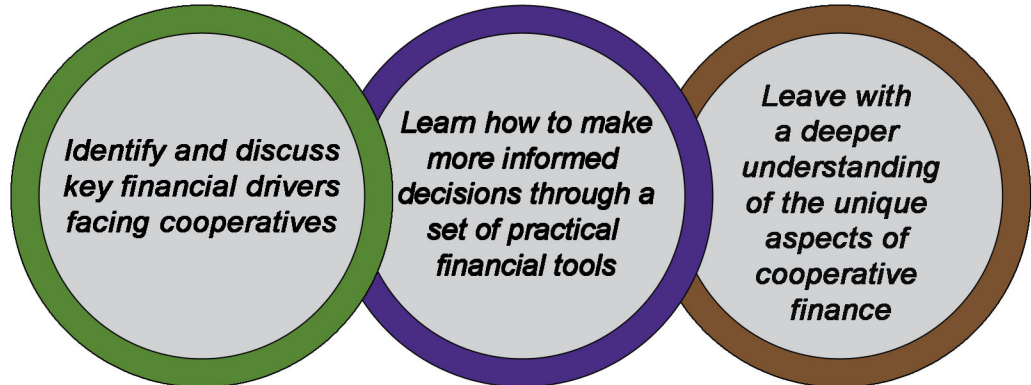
Identify and discuss key financial drivers facing cooperatives

Learn how to make more informed decisions through a set of practical financial tools

Leave with a deeper understanding of the unique aspects of cooperative finance